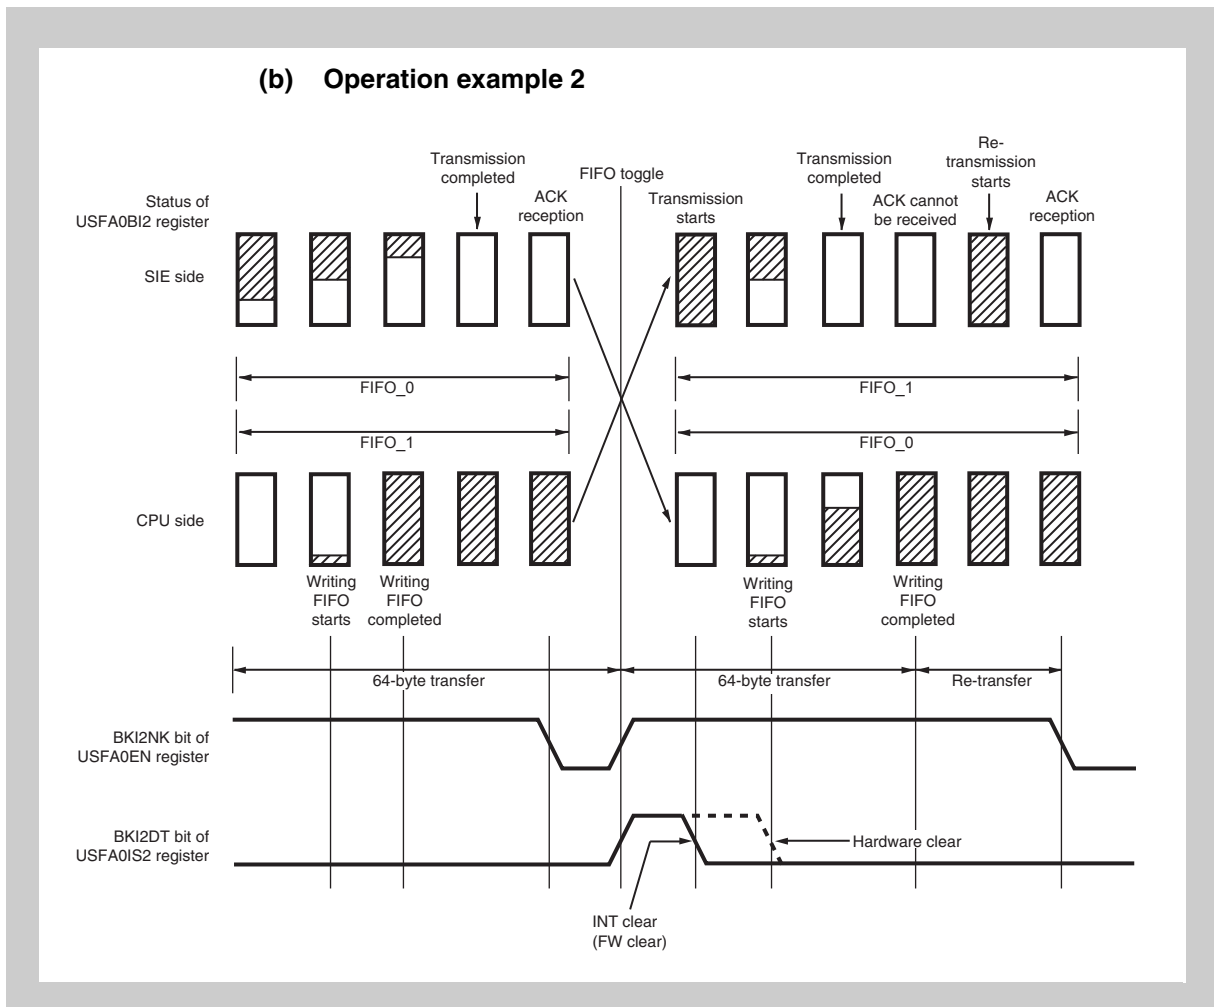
(b) Operation example 2

Status of USFA0BI2 register

Transmission completed

ACK reception

FIFO toggle

Transmission starts

Transmission completed

ACK cannot be received

Re-transmission starts

ACK reception

SIE side

FIFO_0

FIFO_1

FIFO_1

FIFO_0

CPU side

Writing FIFO starts

Writing FIFO completed

Writing FIFO starts

Writing FIFO completed

64-byte transfer

64-byte transfer

Re-transfer

BKI2NK bit of USFA0EN register

BKI2DT bit of USFA0IS2 register

Hardware clear

INT clear (FW clear)